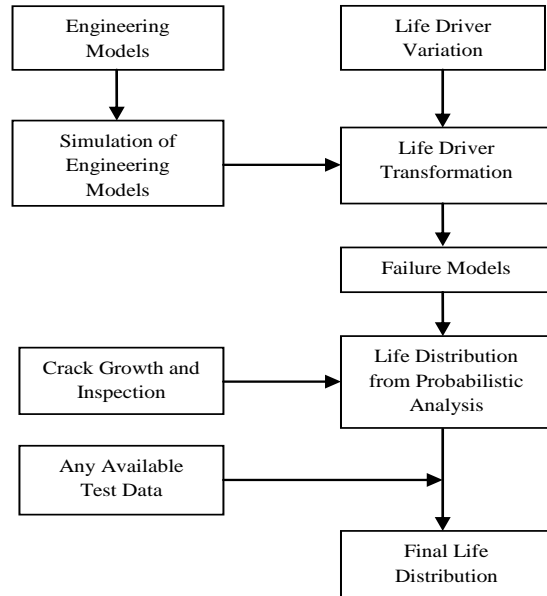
Engineering Models

Life Driver Variation

Simulation of Engineering Models

Life Driver Transformation

Failure Models

Crack Growth and Inspection

Life Distribution from Probabilistic Analysis

Any Available Test Data

Final Life Distribution